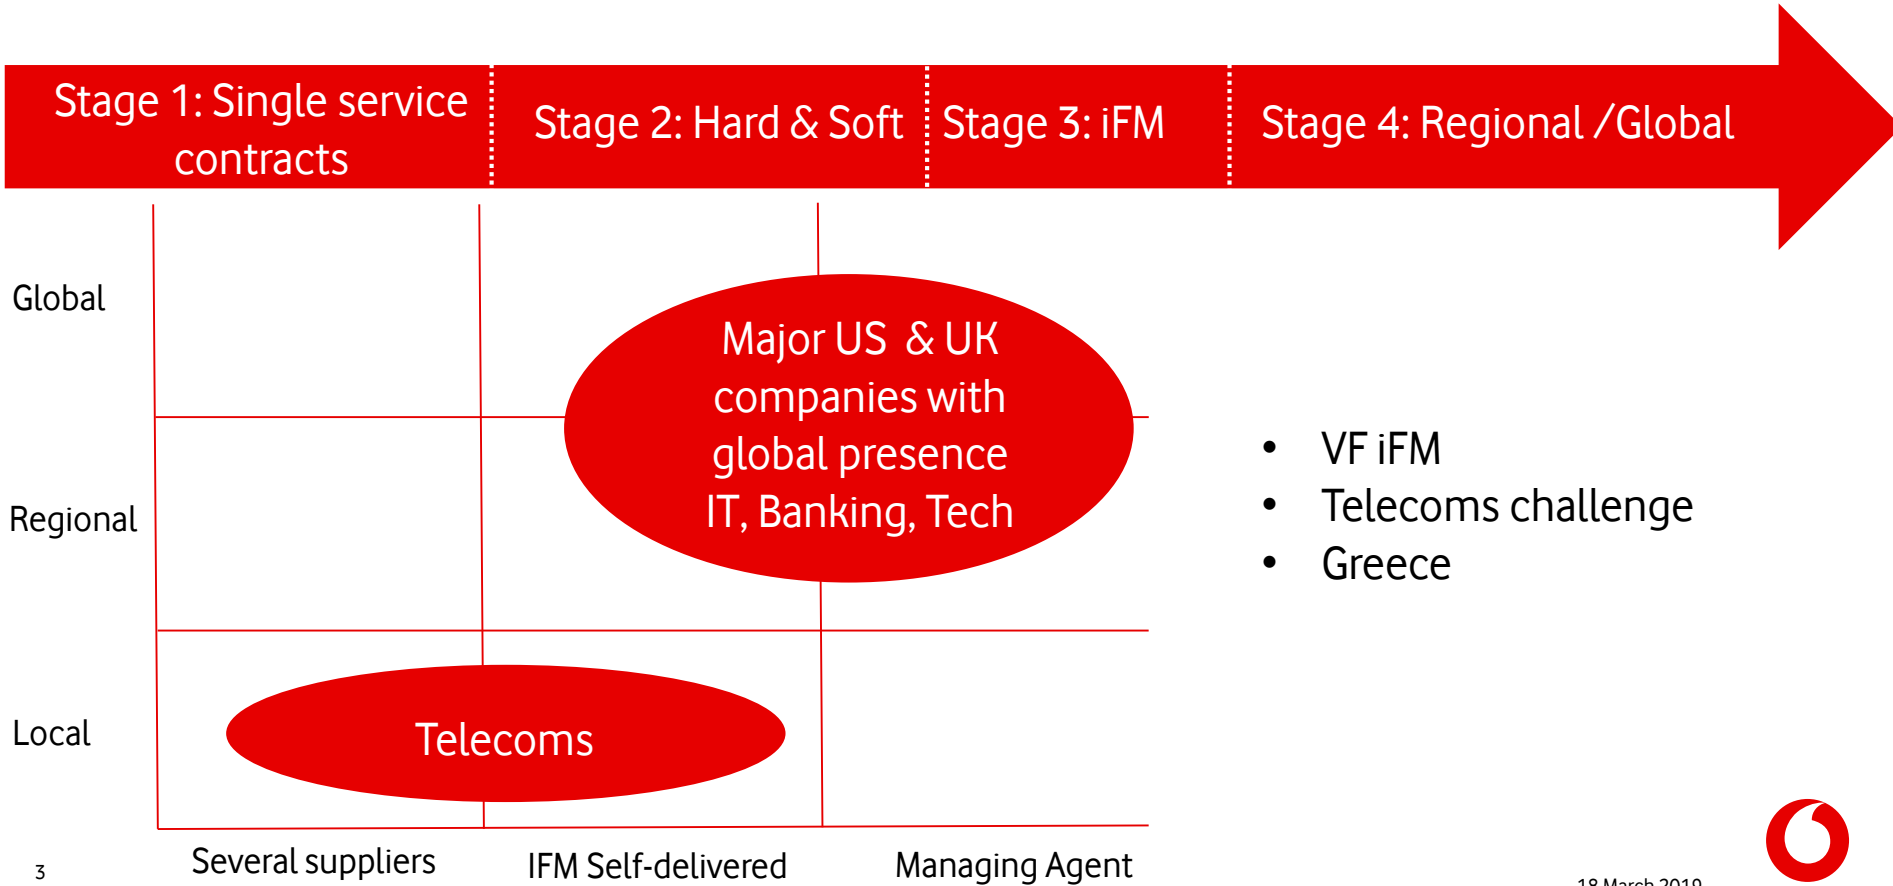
Stage 1: Single service contracts

Stage 2: Hard & Soft

Stage 3: iFM

Stage 4: Regional /Global

Global

Regional

Local

Major US & UK companies with global presence IT, Banking, Tech

Telecoms

- VF iFM
- Telecoms challenge
- Greece

3

Several suppliers

IFM Self-delivered

Managing Agent

18 March 2019